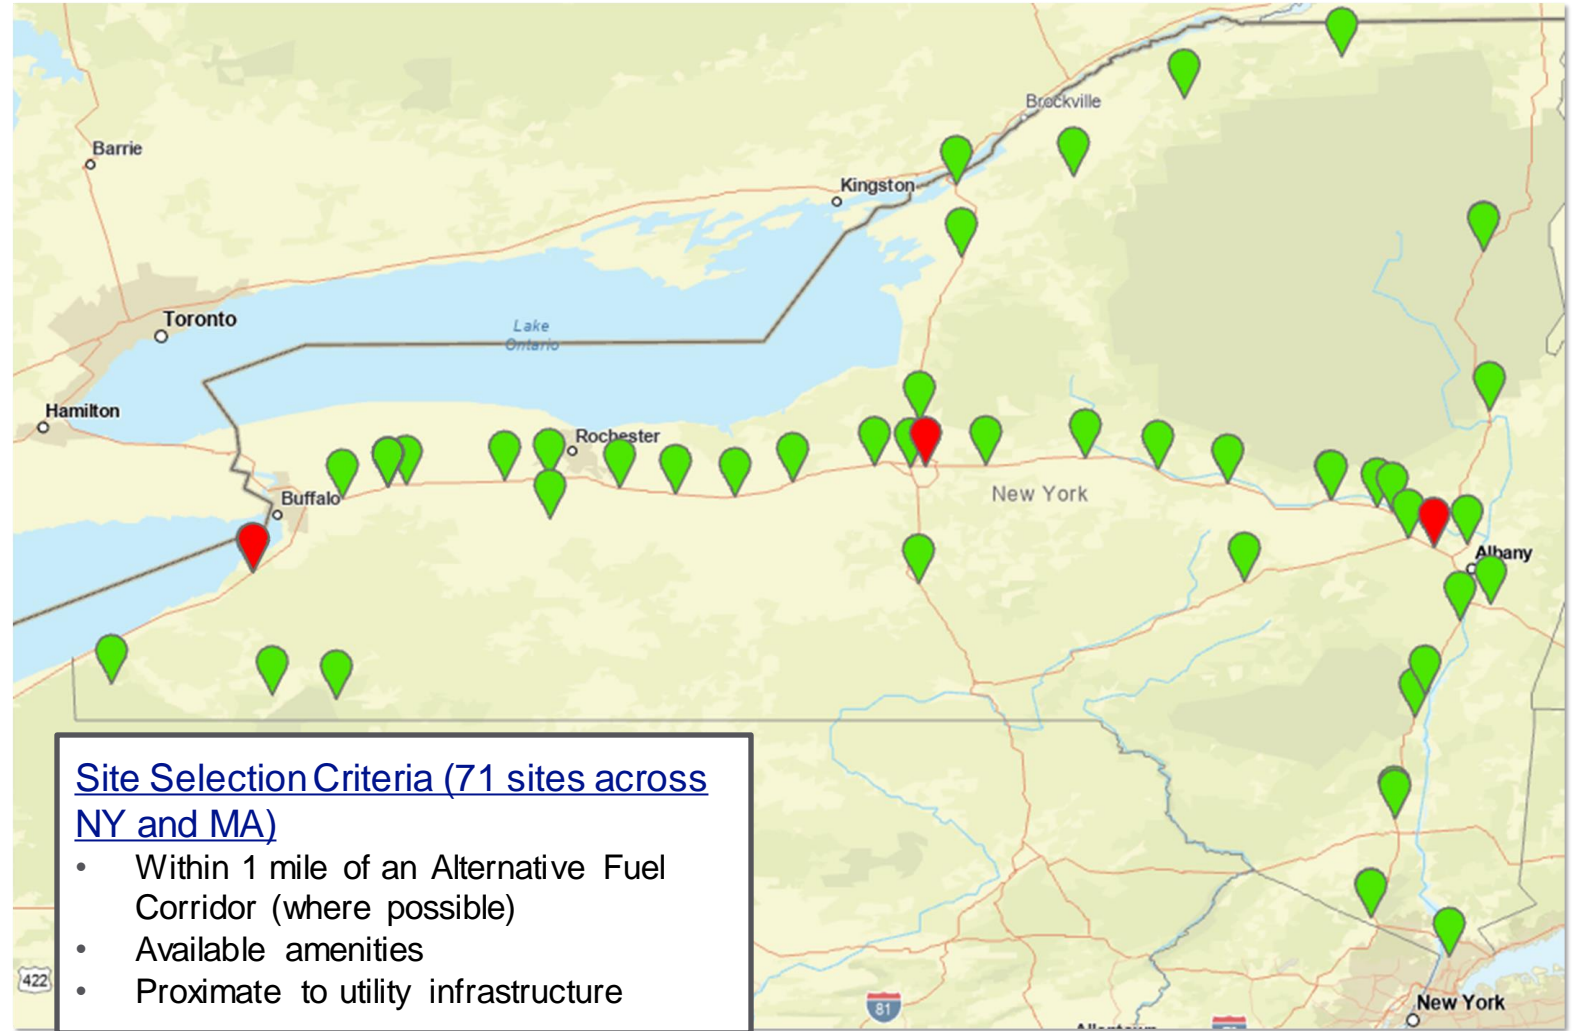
Barrie
Brockville
Kingston
Toronto
Lake Ontario
Hamilton
Rochester
Buffalo
New York
Albany

Site Selection Criteria (71 sites across NY and MA)

- Within 1 mile of an Alternative Fuel Corridor (where possible)
- Available amenities
- Proximate to utility infrastructure

422
81
New York
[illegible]